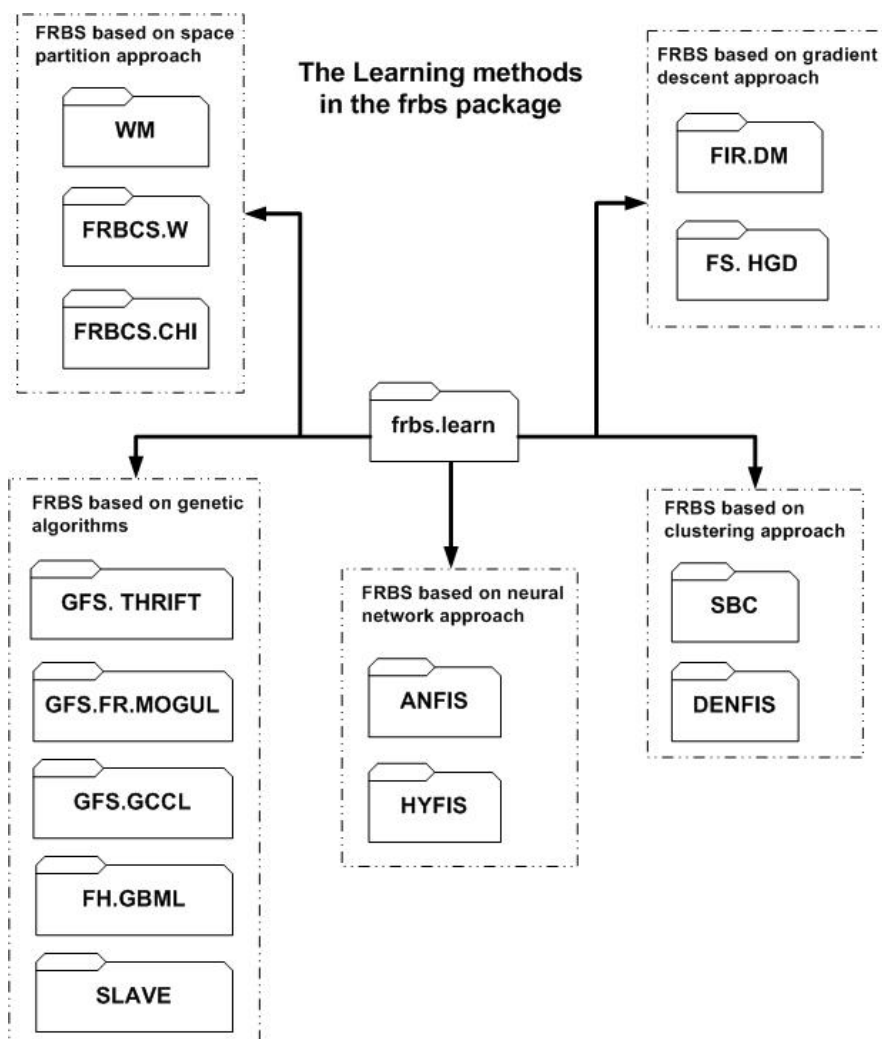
The Learning methods in the frbs package

FRBS based on space partition approach

WM

FRBCS.W

FRBCS.CHI

FRBS based on gradient descent approach

FIR.DM

FS. HGD

frbs.learn

FRBS based on genetic algorithms

GFS. THRIFT

GFS.FR.MOGUL

GFS.GCCL

FH.GBML

SLAVE

FRBS based on neural network approach

ANFIS

HYFIS

FRBS based on clustering approach

SBC

DENFIS